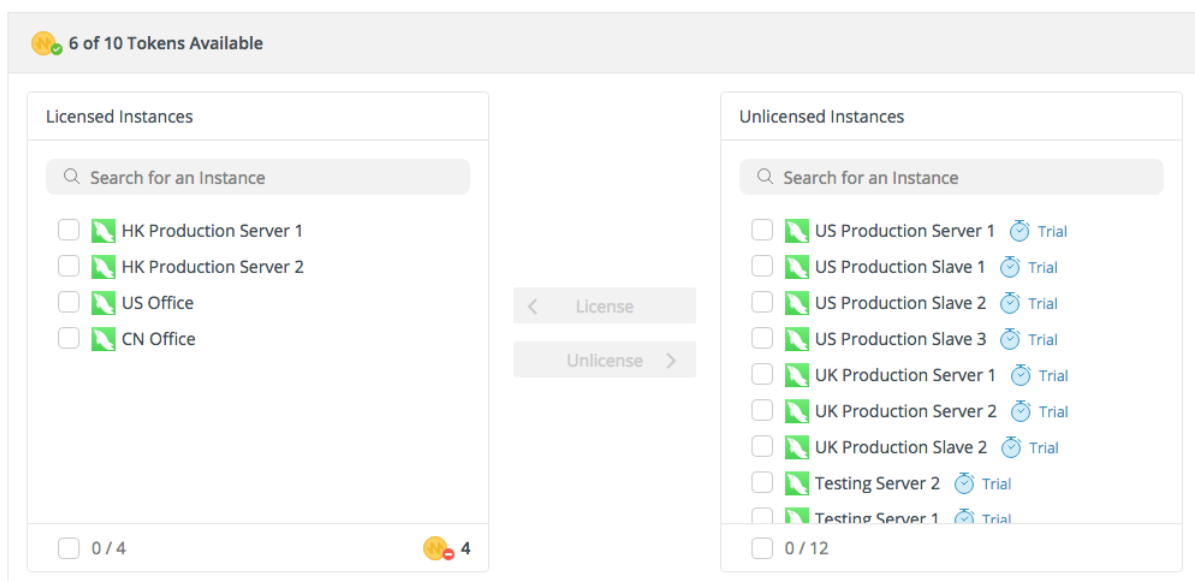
6 of 10 Tokens Available

Licensed Instances

Search for an Instance

HK Production Server 1
HK Production Server 2
US Office
CN Office

0 / 4

4

License

Unlicense

Unlicensed Instances

Search for an Instance

US Production Server 1 Trial
US Production Slave 1 Trial
US Production Slave 2 Trial
US Production Slave 3 Trial
UK Production Server 1 Trial
UK Production Server 2 Trial
UK Production Slave 2 Trial
Testing Server 2 Trial
Testing Server 1 Trial

0 / 12